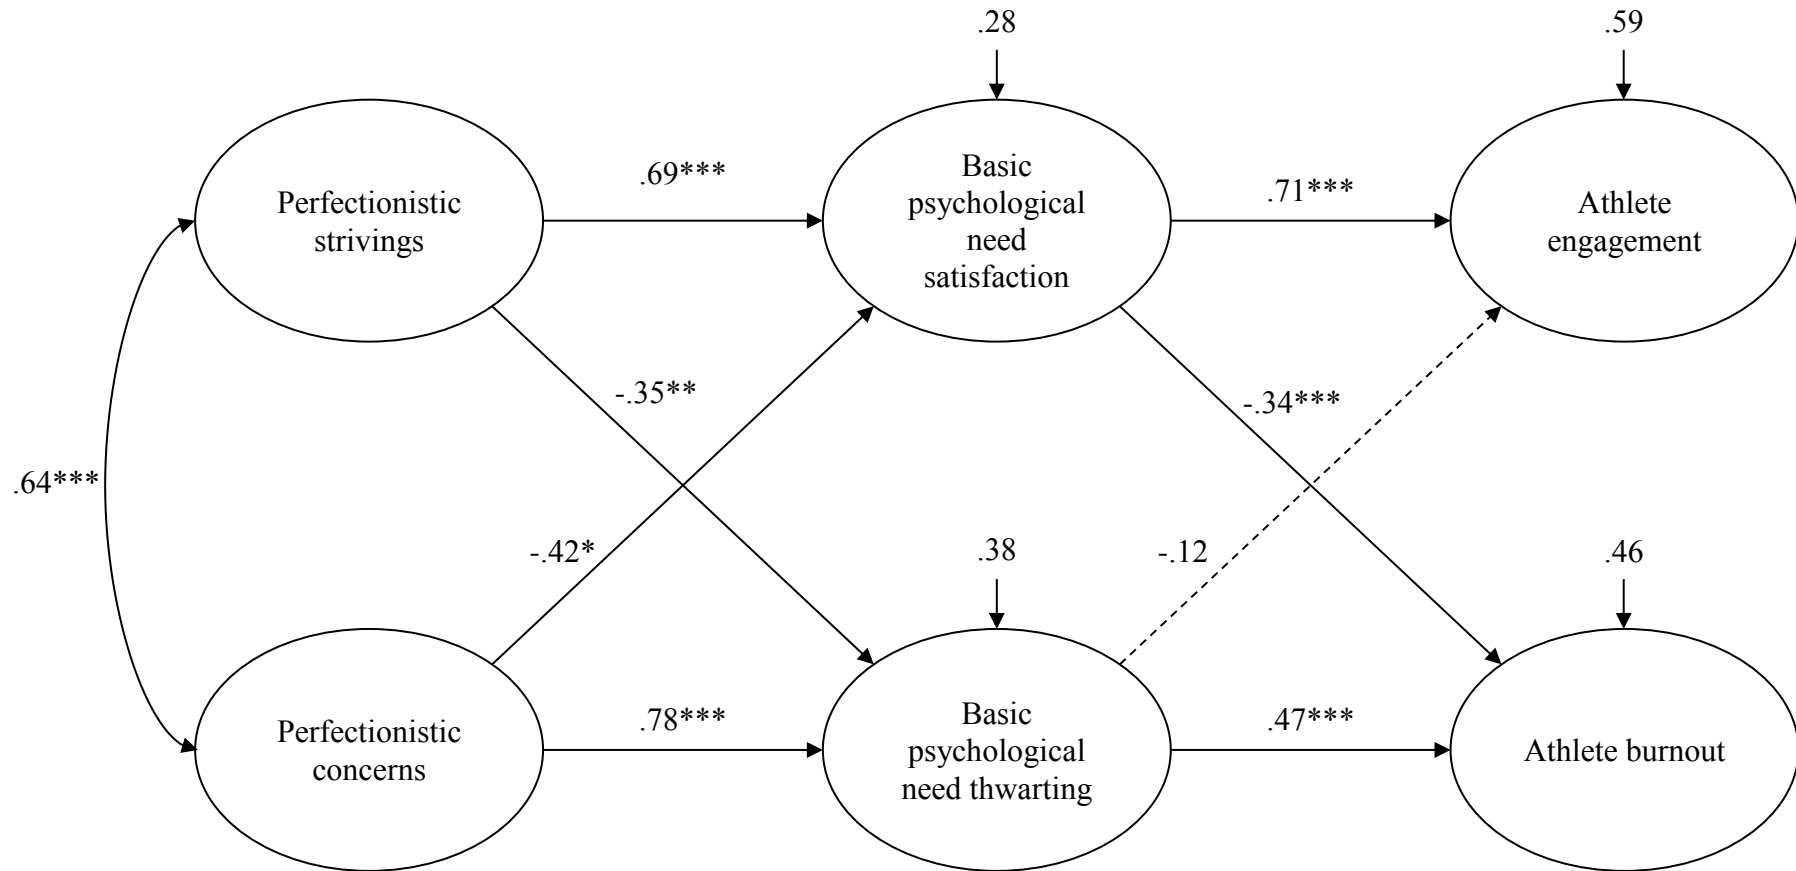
.28

.59

.69***

.71***

Perfectionistic strivings

Basic psychological need satisfaction

Athlete engagement

-.35**

-.34***

.64***

-.42*

.38

-.12

.46

.78***

.47***

Perfectionistic concerns

Basic psychological need thwarting

Athlete burnout